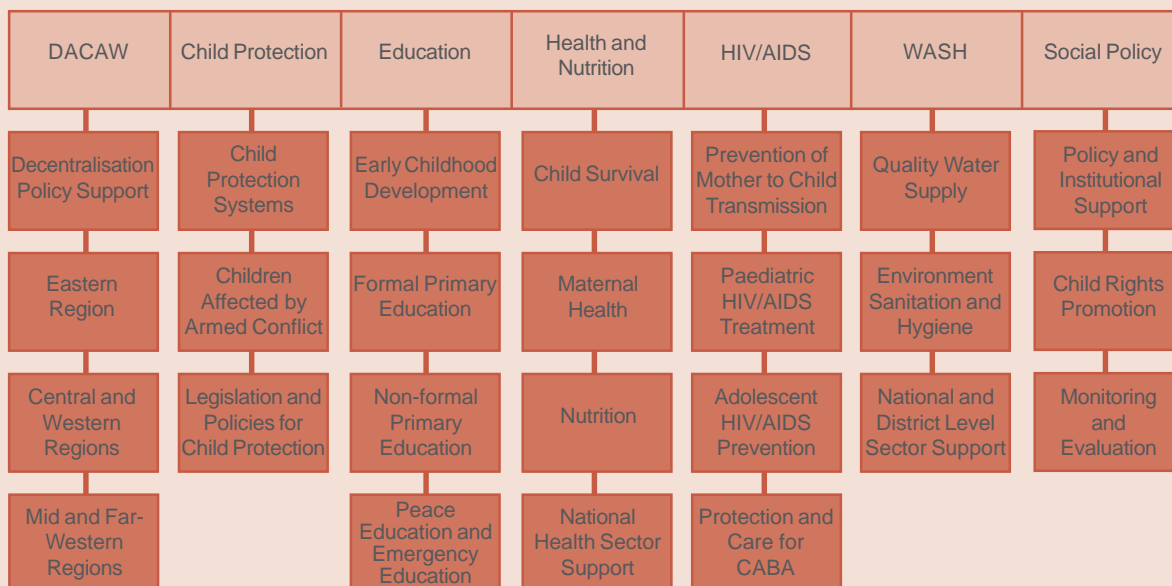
| DACAW | Child Protection | Education | Health and Nutrition | HIV/AIDS | WASH | Social Policy |
|---|---|---|---|---|---|---|
| Decentralisation Policy Support | Child Protection Systems | Early Childhood Development | Child Survival | Prevention of Mother to Child Transmission | Quality Water Supply | Policy and Institutional Support |
| Eastern Region | Children Affected by Armed Conflict | Formal Primary Education | Maternal Health | Paediatric HIV/AIDS Treatment | Environment Sanitation and Hygiene | Child Rights Promotion |
| Central and Western Regions | Legislation and Policies for Child Protection | Non-formal Primary Education | Nutrition | Adolescent HIV/AIDS Prevention | National and District Level Sector Support | Monitoring and Evaluation |
| Mid and Far-Western Regions | | Peace Education and Emergency Education | National Health Sector Support | Protection and Care for CABA | | |